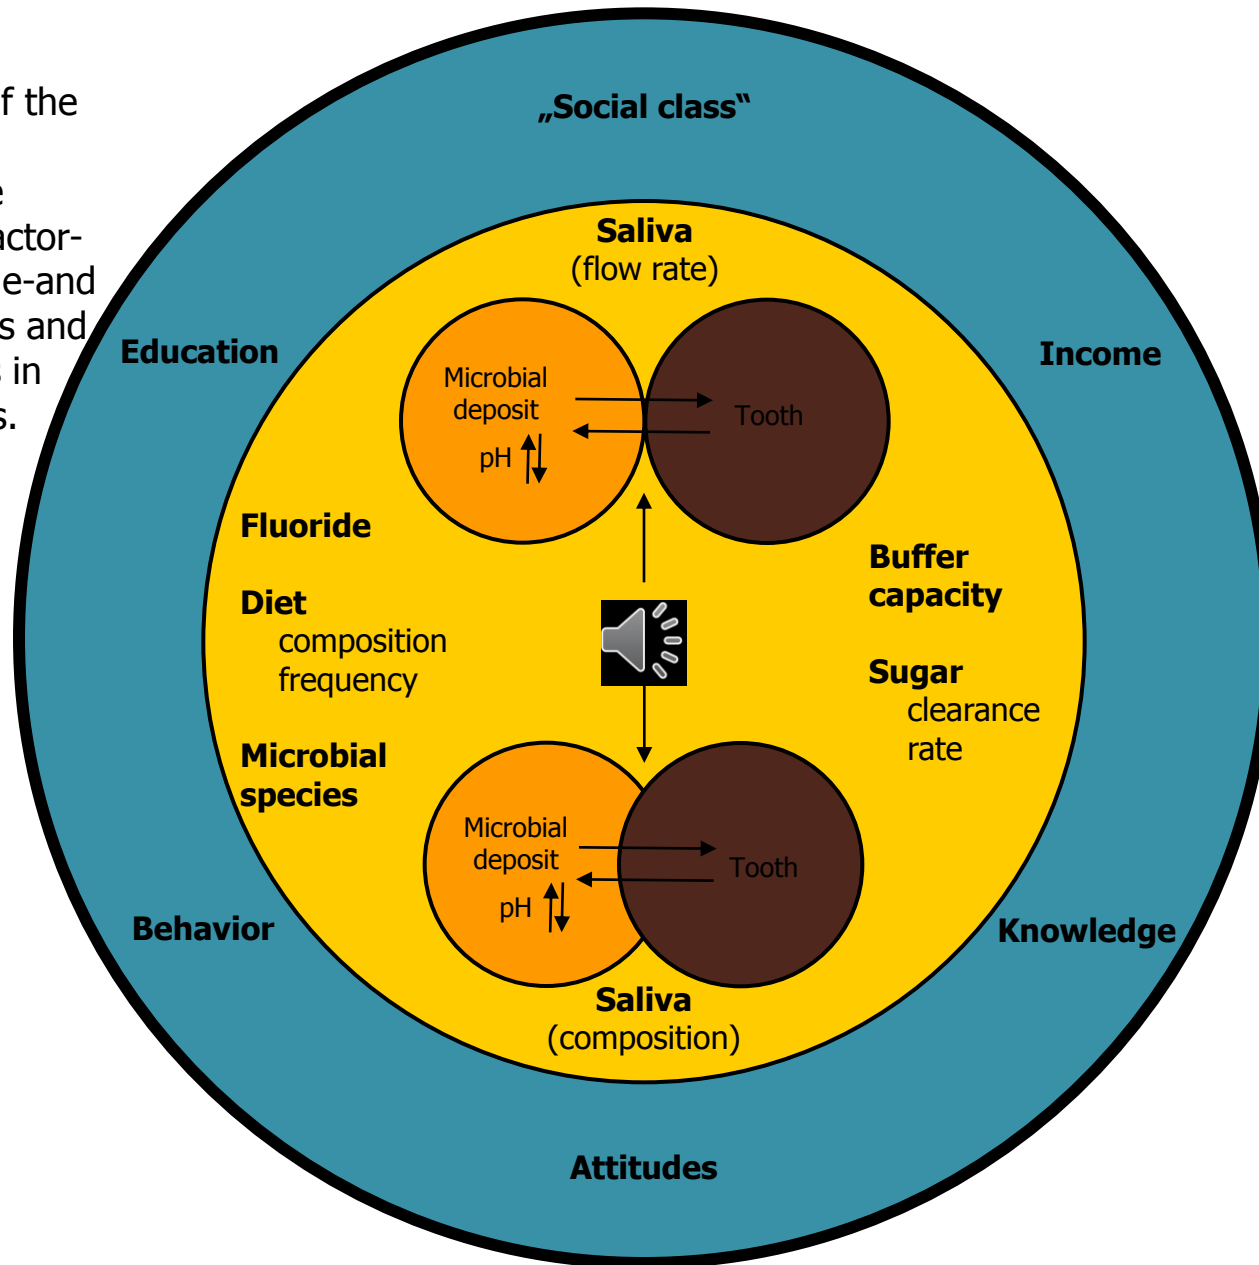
f the
e
actor-
e-and
s and
in
s.

„Social class“

Saliva
(flow rate)

Education

Income

Microbial deposit
pH

Tooth

Fluoride

Diet
composition
frequency

Buffer capacity

Sugar
clearance rate

Microbial species

Microbial deposit
pH

Tooth

Behavior

Knowledge

Saliva
(composition)

Attitudes